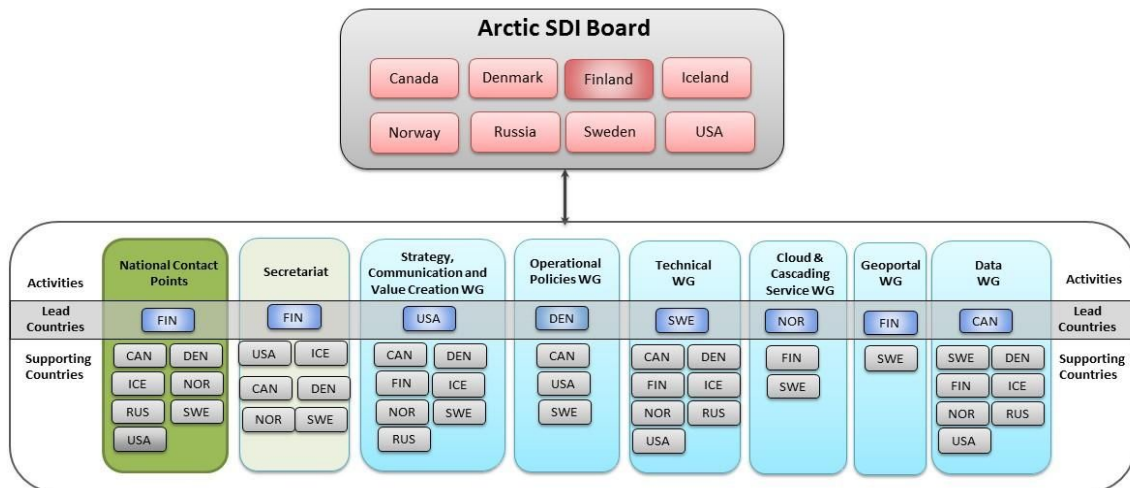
Arctic SDI Board

Canada
Denmark
Finland
Iceland
Norway
Russia
Sweden
USA

| Activities | National Contact Points | Secretariat | Strategy, Communication and Value Creation WG | Operational Policies WG | Technical WG | Cloud & Cascading Service WG | Geoportal WG | Data WG | Activities |
|---|---|---|---|---|---|---|---|---|---|
| Lead Countries | FIN | FIN | USA | DEN | SWE | NOR | FIN | CAN | Lead Countries |
| Supporting Countries | CAN DEN ICE NOR RUS SWE USA | USA ICE CAN DEN NOR SWE | CAN DEN FIN ICE NOR SWE RUS | CAN USA SWE | CAN DEN FIN ICE NOR RUS USA | FIN SWE | SWE | SWE DEN FIN ICE NOR RUS USA | Supporting Countries |